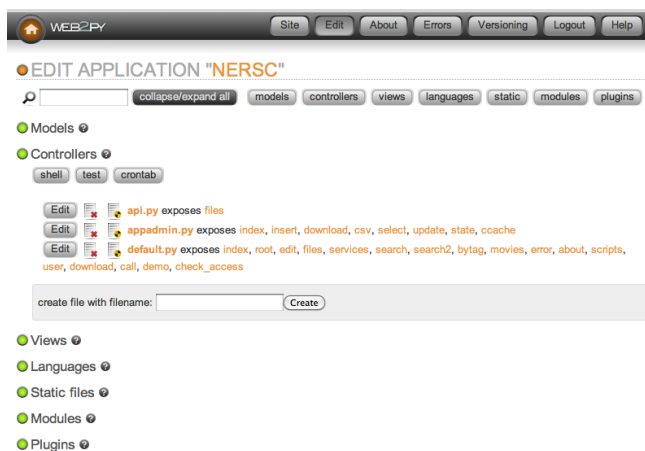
WEB2PY

Site Edit About Errors Versioning Logout Help

EDIT APPLICATION "NERSC"

collapse/expand all models controllers views languages static modules plugins

Models

Controllers

shell test crontab

Edit api.py exposes files

Edit appadmin.py exposes index, insert, download, csv, select, update, state, ccache

Edit default.py exposes index, root, edit, files, services, search, search2, bytag, movies, error, about, scripts, user, download, call, demo, check_access

create file with filename: Create

Views

Languages

Static files

Modules

Plugins